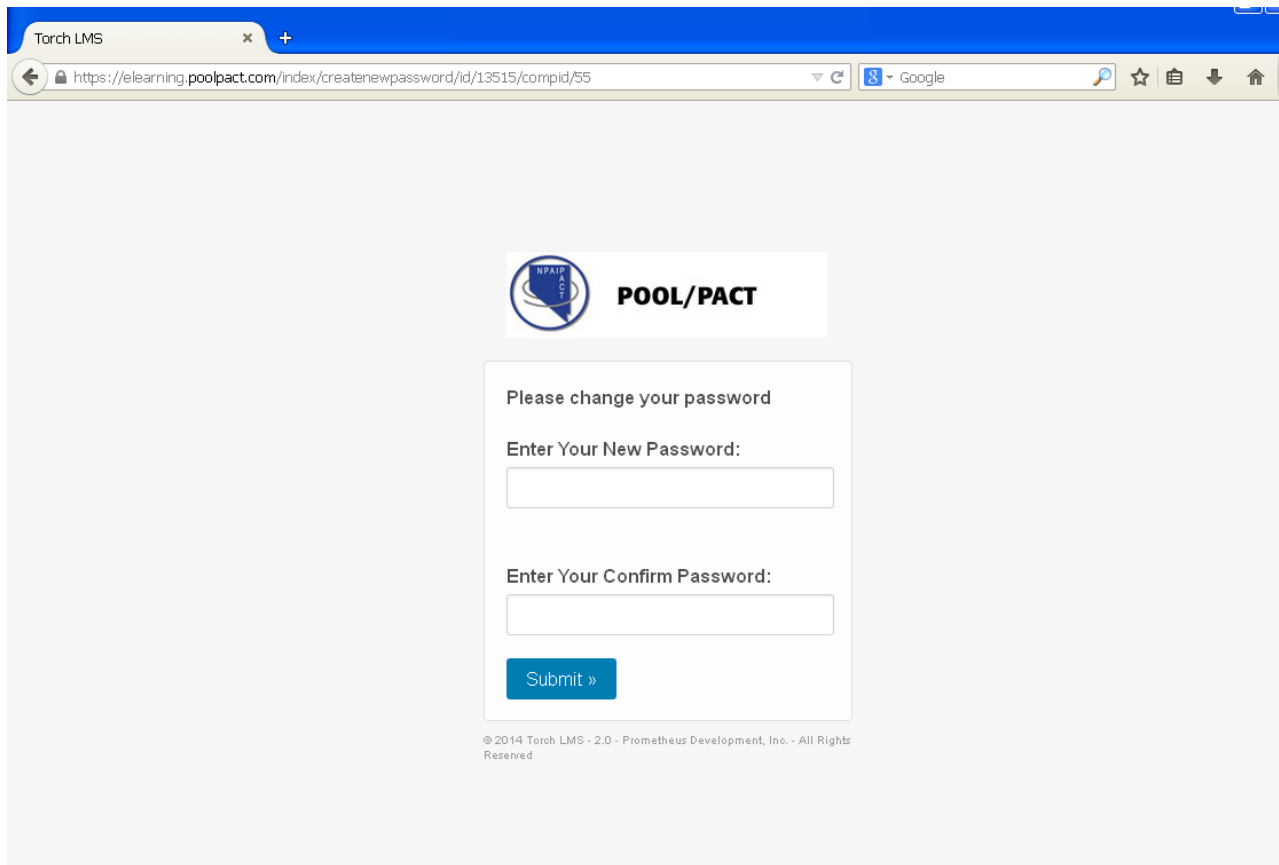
Torch LMS

https://elearning.poolpact.com/index/createnewpassword/id/13515/compid/55

Google

NPAIP PACT

POOL/PACT

Please change your password

Enter Your New Password:

Enter Your Confirm Password:

Submit »

© 2014 Torch LMS - 2.0 - Prometheus Development, Inc. - All Rights Reserved